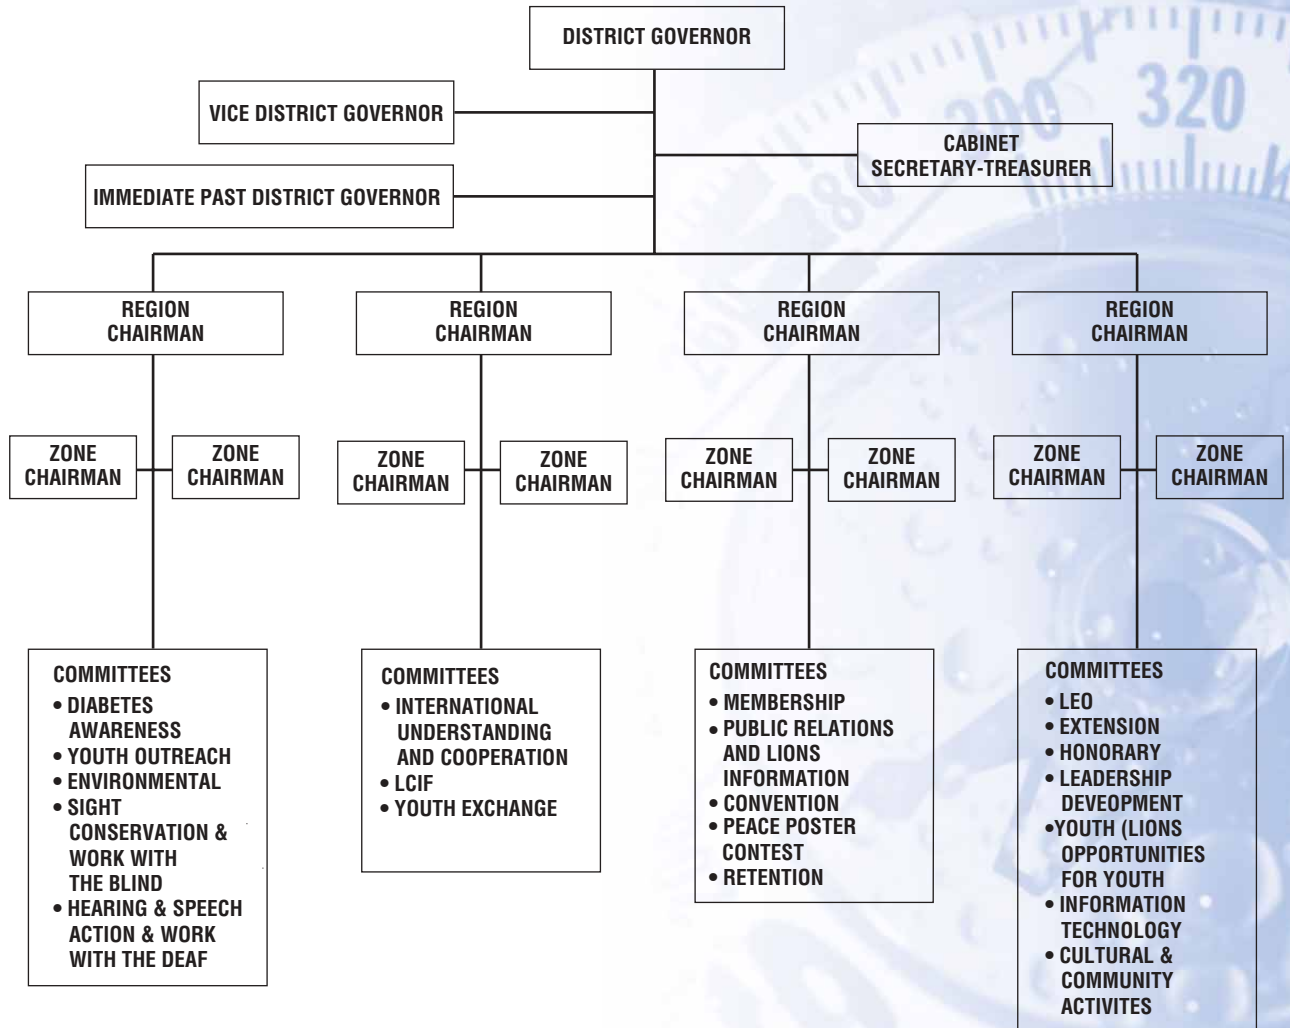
DISTRICT GOVERNOR

VICE DISTRICT GOVERNOR

CABINET SECRETARY-TREASURER

IMMEDIATE PAST DISTRICT GOVERNOR

REGION CHAIRMAN

REGION CHAIRMAN

REGION CHAIRMAN

REGION CHAIRMAN

ZONE CHAIRMAN

ZONE CHAIRMAN

ZONE CHAIRMAN

ZONE CHAIRMAN

ZONE CHAIRMAN

ZONE CHAIRMAN

ZONE CHAIRMAN

ZONE CHAIRMAN

COMMITTEES
• DIABETES AWARENESS
• YOUTH OUTREACH
• ENVIRONMENTAL
• SIGHT CONSERVATION & WORK WITH THE BLIND
• HEARING & SPEECH ACTION & WORK WITH THE DEAF

COMMITTEES
• INTERNATIONAL UNDERSTANDING AND COOPERATION
• LCIF
• YOUTH EXCHANGE

COMMITTEES
• MEMBERSHIP
• PUBLIC RELATIONS AND LIONS INFORMATION
• CONVENTION
• PEACE POSTER CONTEST
• RETENTION

COMMITTEES
• LEO
• EXTENSION
• HONORARY
• LEADERSHIP DEVEOPMENT
•YOUTH (LIONS OPPORTUNITIES FOR YOUTH
• INFORMATION TECHNOLOGY
• CULTURAL & COMMUNITY ACTIVITES

320